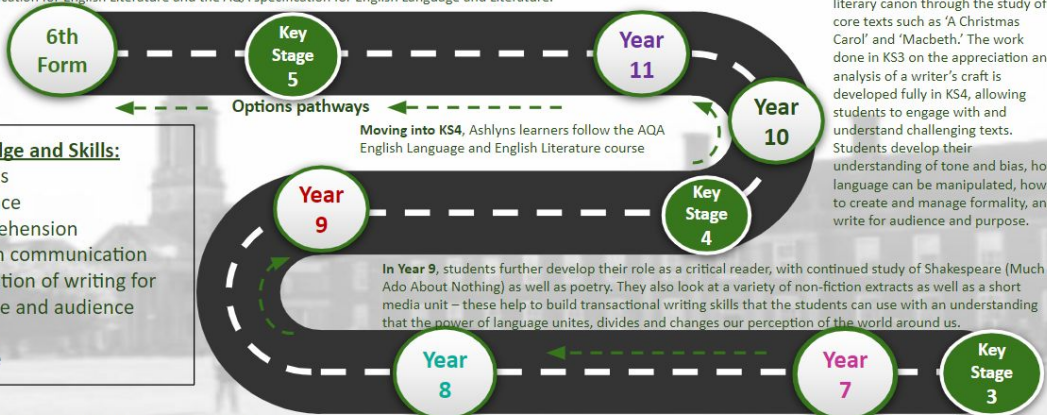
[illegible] for English Literature and the AQA specification for English Language and Literature.

6th Form

Key Stage 5

Year 11

Year 10

Options pathways

Moving into KS4, Ashlyns learners follow the AQA English Language and English Literature course

literary canon through the study of core texts such as 'A Christmas Carol' and 'Macbeth.' The work done in KS3 on the appreciation an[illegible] analysis of a writer's craft is developed fully in KS4, allowing students to engage with and understand challenging texts. Students develop their understanding of tone and bias, ho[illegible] language can be manipulated, how to create and manage formality, an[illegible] write for audience and purpose.

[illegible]dge and Skills:
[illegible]s
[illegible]ce
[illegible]ehension
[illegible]n communication
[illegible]tion of writing for
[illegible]e and audience

Year 9

Key Stage 4

In Year 9, students further develop their role as a critical reader, with continued study of Shakespeare (Much Ado About Nothing) as well as poetry. They also look at a variety of non-fiction extracts as well as a short media unit – these help to build transactional writing skills that the students can use with an understanding that the power of language unites, divides and changes our perception of the world around us.

Year 8

Year 7

Key Stage 3